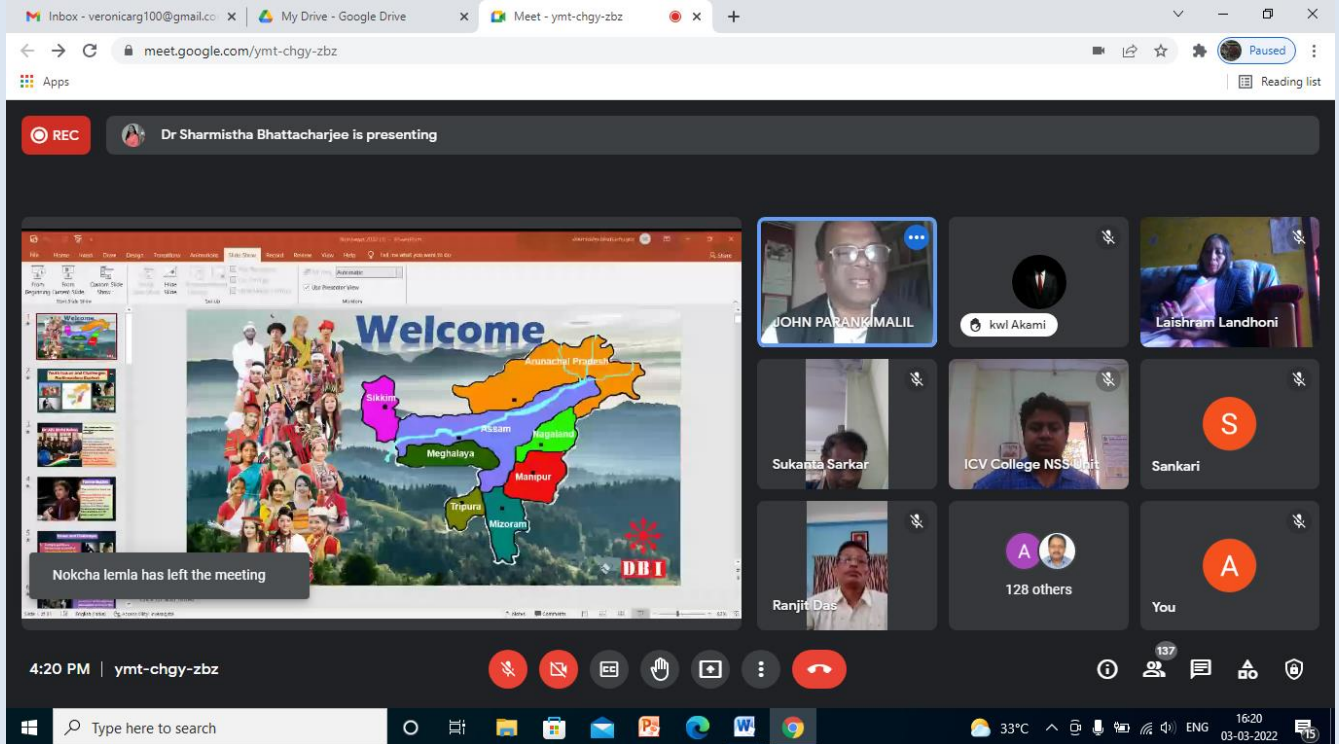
Inbox - veronicarg100@gmail.co
My Drive - Google Drive
Meet - ymt-chgy-zbz
meet.google.com/ymt-chgy-zbz
Paused
Apps
Reading list

REC
Dr Sharmistha Bhattacharjee is presenting

Welcome
Arunachal Pradesh
Sikkim
Assam
Nagaland
Meghalaya
Manipur
Tripura
Mizoram
DBI

Nokcha lemla has left the meeting

JOHN PARANKIMALIL
kwl Akami
Laishram Landhoni
Sukanta Sarkar
ICV College NSS Unit
S
Sankari
Ranjit Das
A
128 others
A
You

4:20 PM | ymt-chgy-zbz
137

Type here to search
33°C
ENG
16:20
03-03-2022
15